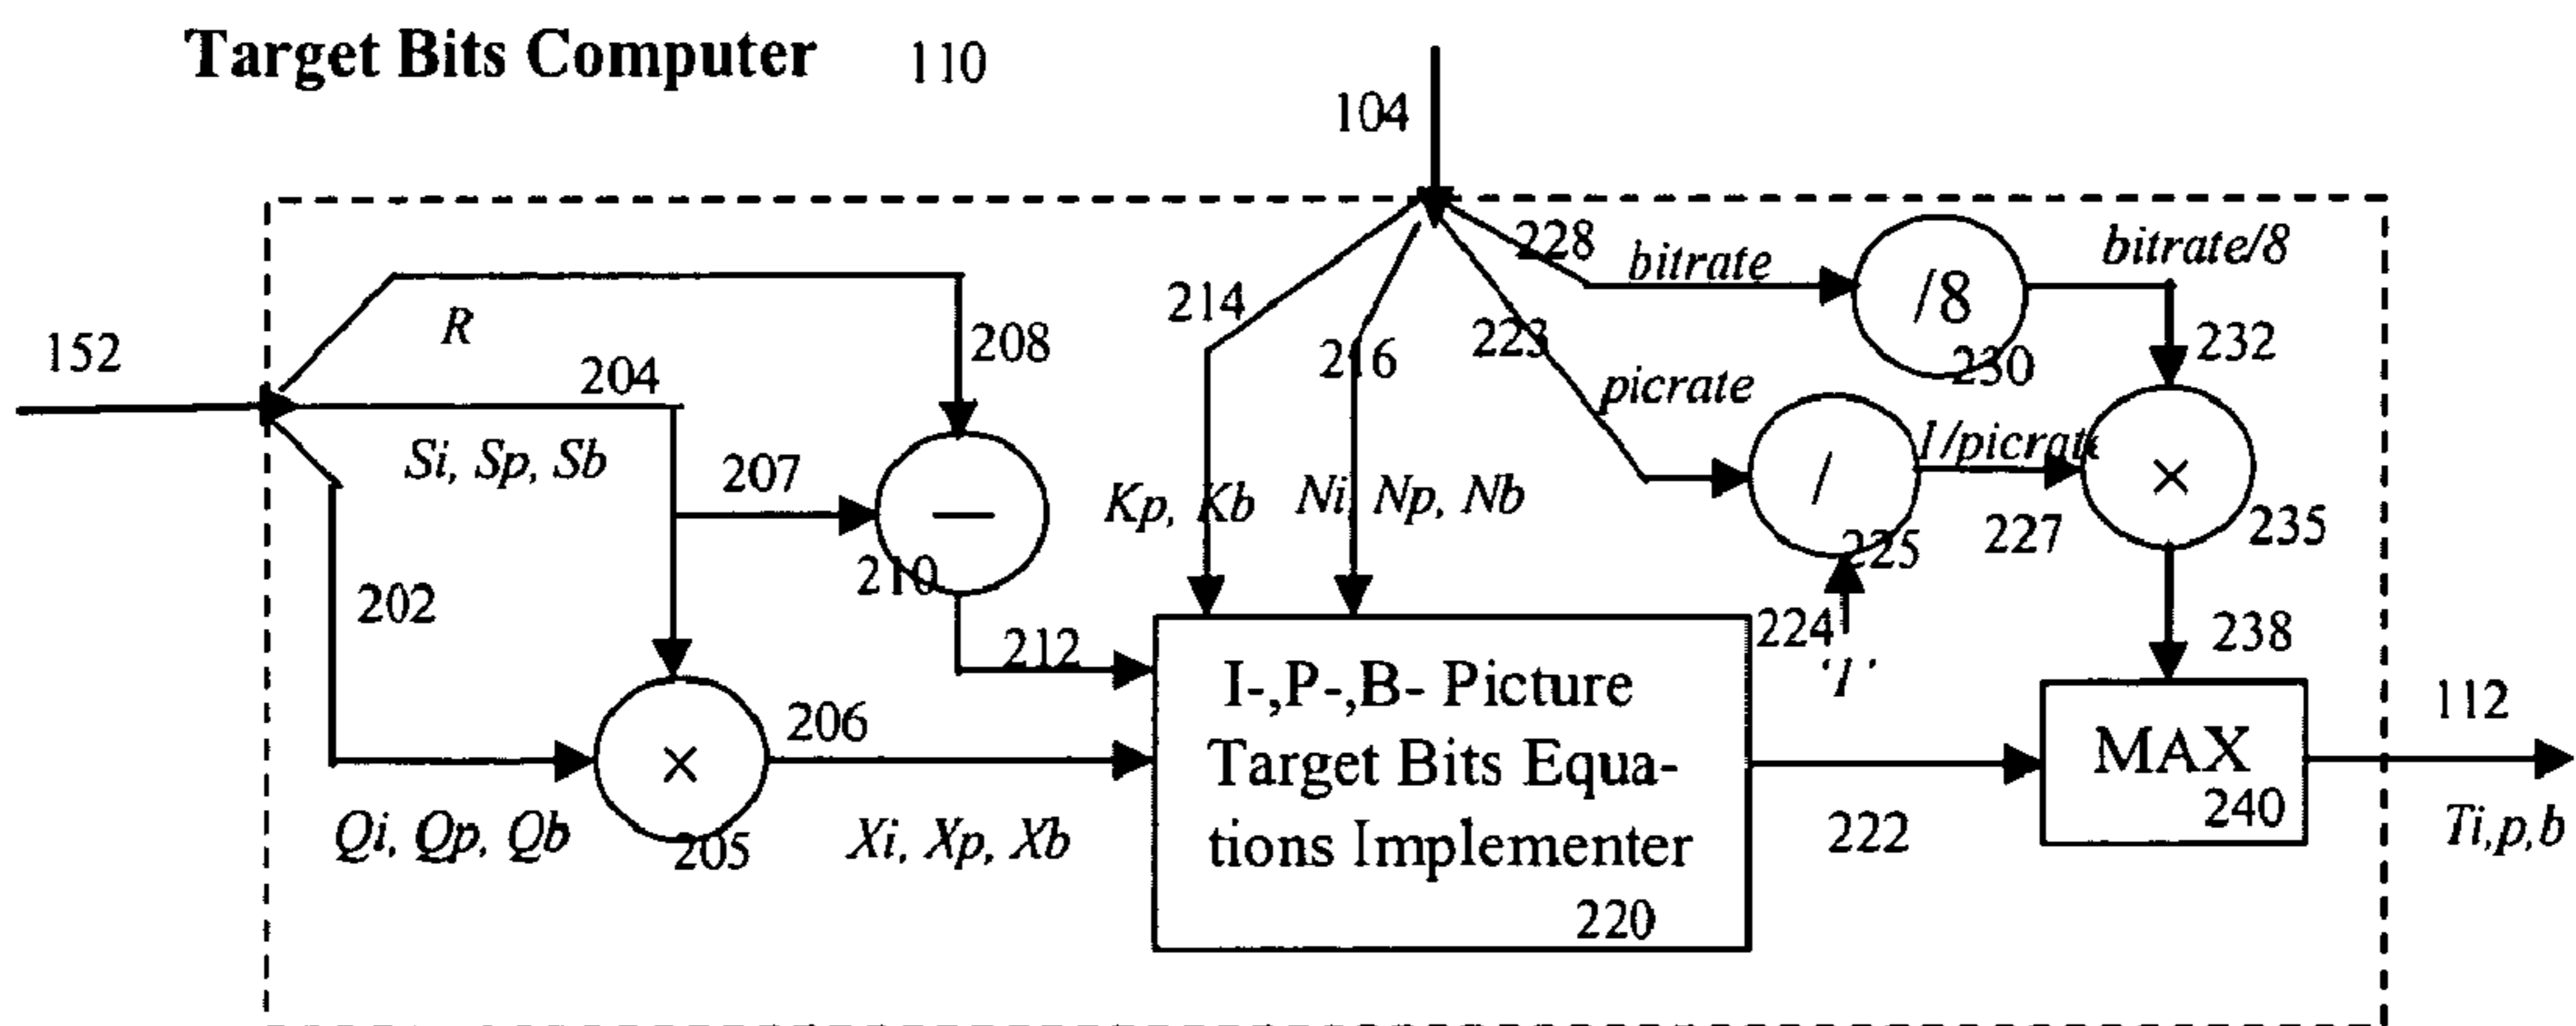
Target Bits Computer 110

104

228 bitrate

/8

bitrate/8

214

216

223

232

230

152

R

204

208

picrate

Si, Sp, Sb

207

—

/

1/picrate

×

Kp, Kb

Ni, Np, Nb

225

227

235

202

210

224

238

212

'1'

I-,P-,B- Picture Target Bits Equations Implementer

220

×

206

MAX

240

112

Qi, Qp, Qb

205

Xi, Xp, Xb

222

Ti,p,b